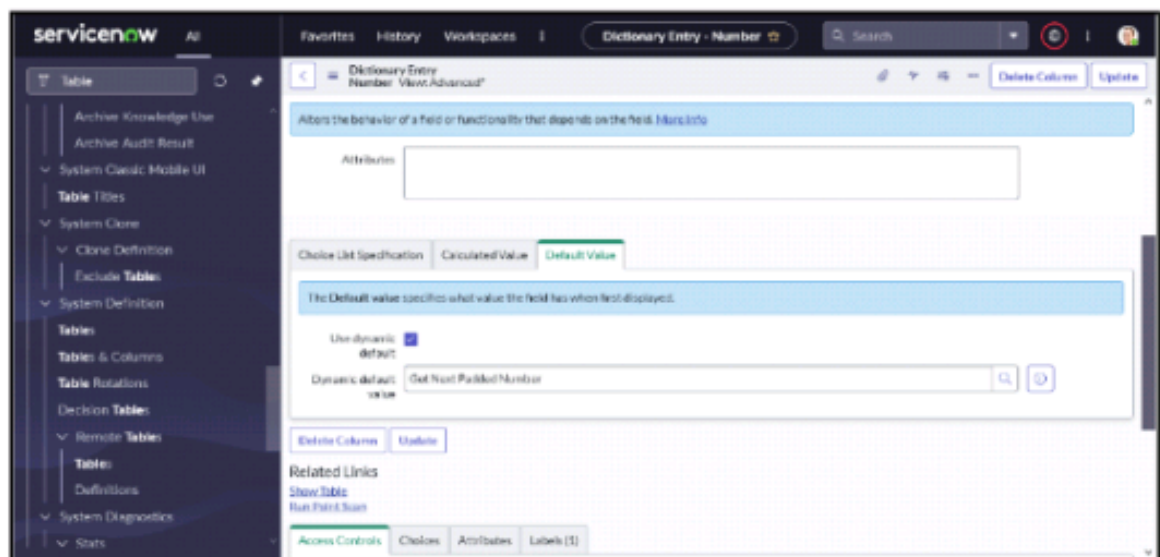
servicenow All

Favorites History Workspaces ⋮

Dictionary Entry - Number ☆

Search

Table

Archive Knowledge Use
Archive Audit Result
System Classic Mobile UI
Table Titles
System Clone
Clone Definition
Exclude Tables
System Definition
Tables
Tables & Columns
Table Rotations
Decision Tables
Remote Tables
Tables
Definitions
System Diagnostics
Stats

Dictionary Entry
Number View: Advanced*

Delete Column Update

Alters the behavior of a field or functionality that depends on the field. More info

Attributes

Choice List Specification Calculated Value Default Value

The Default value specifies what value the field has when first displayed.

Use dynamic default

Dynamic default value Get Next Padded Number

Delete Column Update

Related Links
Show Table
Run Point Scan

Access Controls Choices Attributes Labels (1)